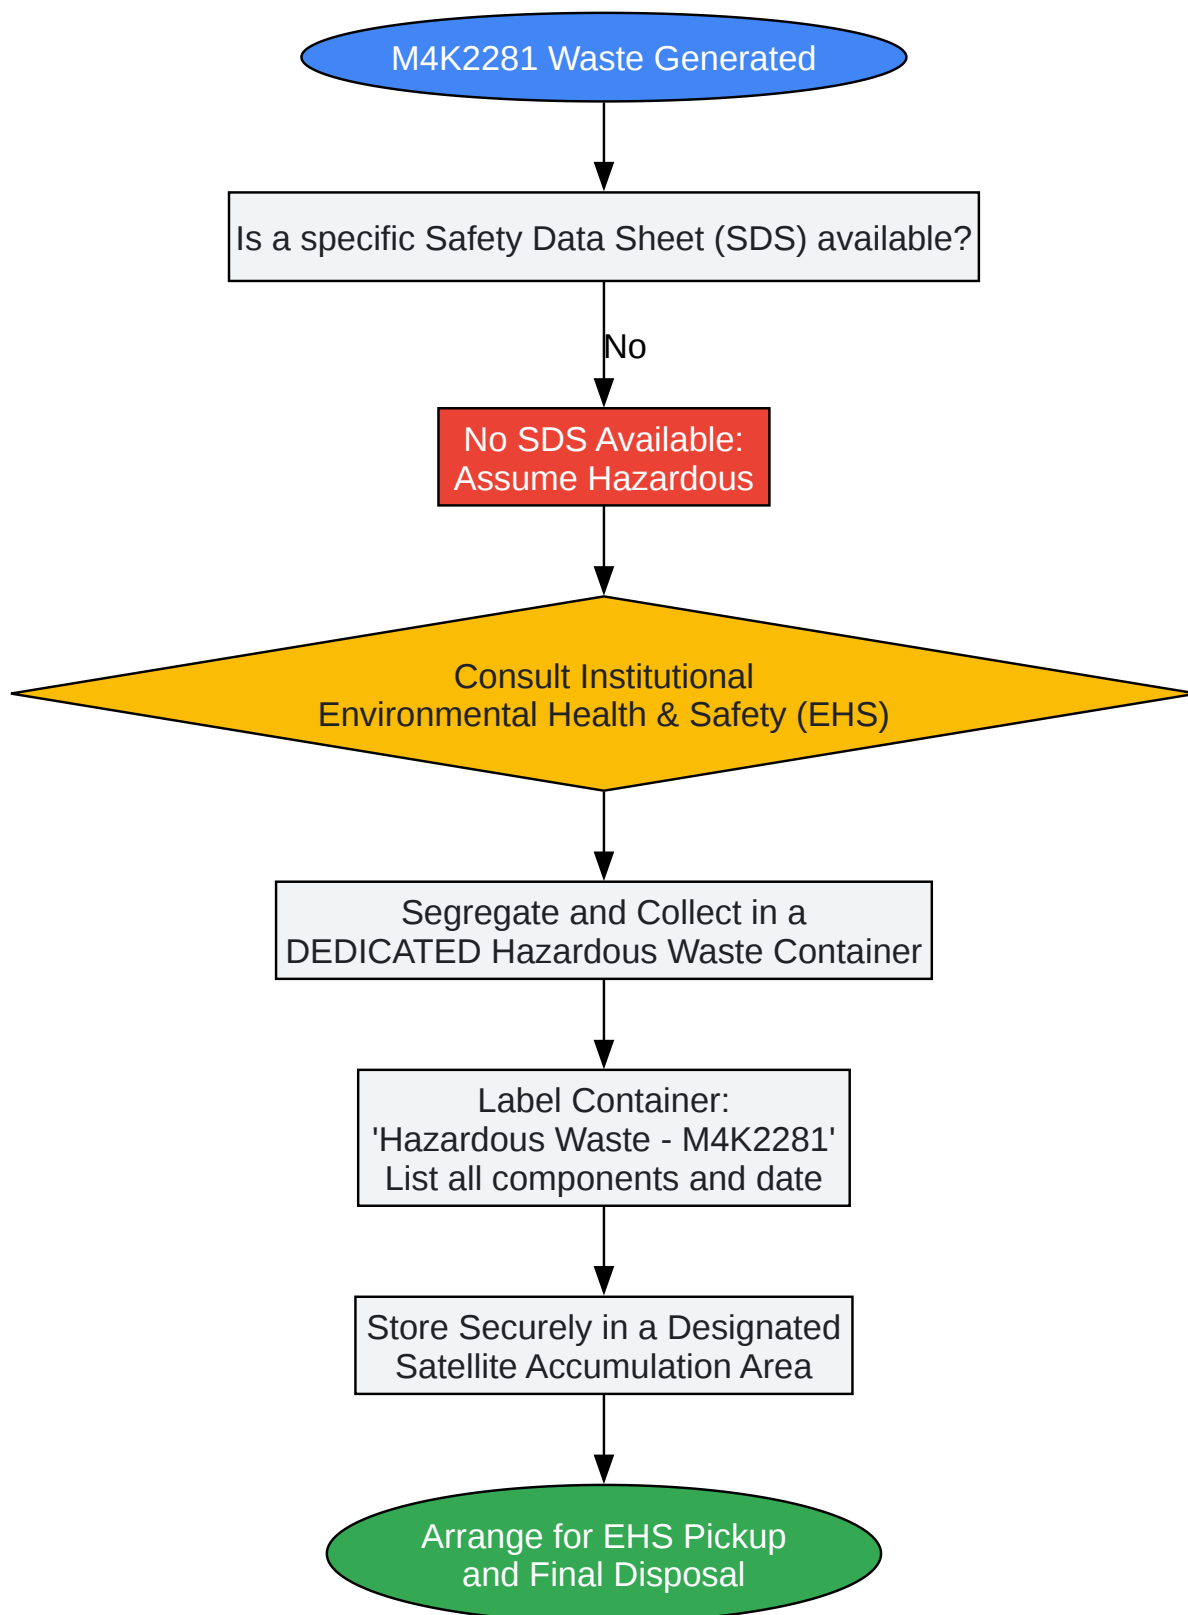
M4K2281 Waste Generated

Is a specific Safety Data Sheet (SDS) available?

No

No SDS Available:
Assume Hazardous

Consult Institutional
Environmental Health & Safety (EHS)

Segregate and Collect in a
DEDICATED Hazardous Waste Container

Label Container:
'Hazardous Waste - M4K2281'
List all components and date

Store Securely in a Designated
Satellite Accumulation Area

Arrange for EHS Pickup
and Final Disposal